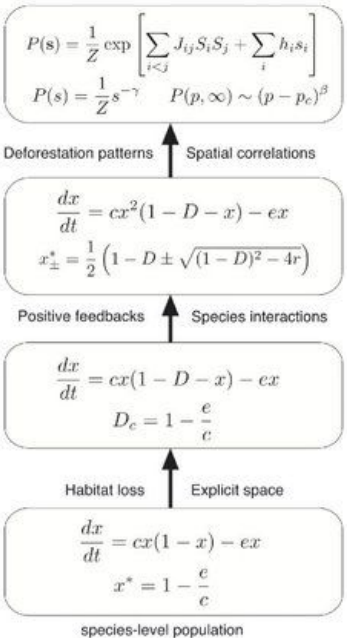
$P(\mathbf{s}) = \frac{1}{Z} \exp\left[\sum_{i<j} J_{ij} S_i S_j + \sum_i h_i s_i\right]$

$P(s) = \frac{1}{Z} s^{-\gamma}$ $P(p, \infty) \sim (p - p_c)^{\beta}$

Deforestation patterns Spatial correlations

$\frac{dx}{dt} = cx^2(1 - D - x) - ex$

$x_{\pm}^{*} = \frac{1}{2}\left(1 - D \pm \sqrt{(1-D)^2 - 4r}\right)$

Positive feedbacks Species interactions

$\frac{dx}{dt} = cx(1 - D - x) - ex$

$D_c = 1 - \frac{e}{c}$

Habitat loss Explicit space

$\frac{dx}{dt} = cx(1 - x) - ex$

$x^{*} = 1 - \frac{e}{c}$

species-level population